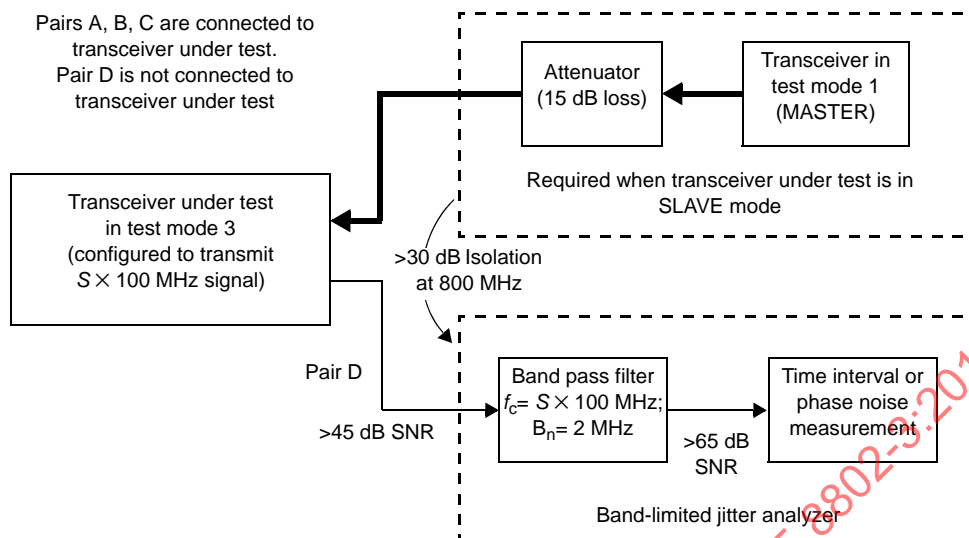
Pairs A, B, C are connected to transceiver under test. Pair D is not connected to transceiver under test

Attenuator (15 dB loss)

Transceiver in test mode 1 (MASTER)

Required when transceiver under test is in SLAVE mode

Transceiver under test in test mode 3 (configured to transmit $S \times 100$ MHz signal)

>30 dB Isolation at 800 MHz

Pair D

>45 dB SNR

Band pass filter $f_c = S \times 100$ MHz; $B_n = 2$ MHz

>65 dB SNR

Time interval or phase noise measurement

Band-limited jitter analyzer

802-3:20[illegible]